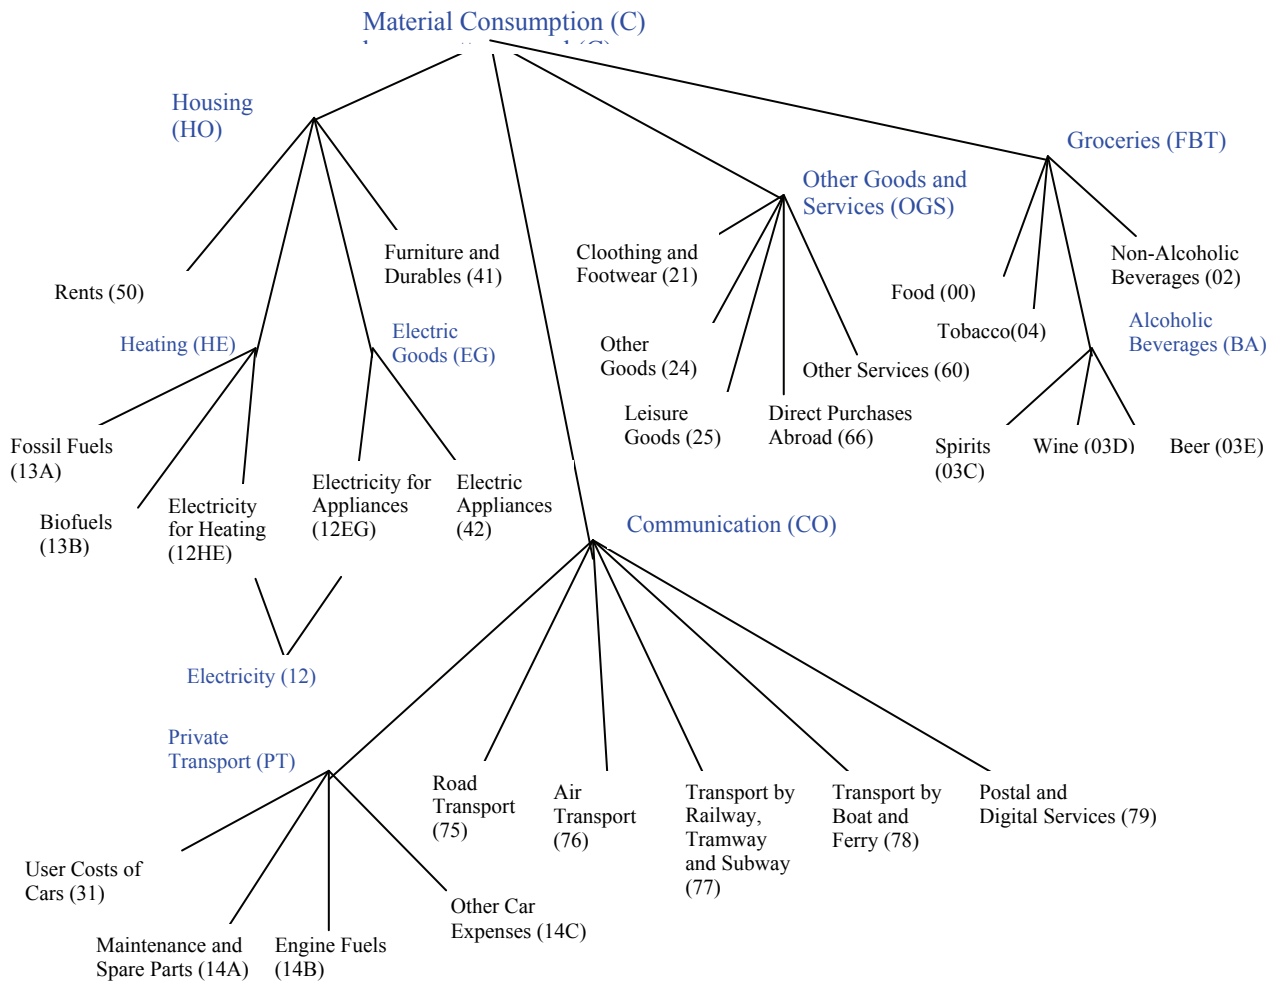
Material Consumption (C)

Housing (HO)

Groceries (FBT)

Other Goods and Services (OGS)

Rents (50)

Furniture and Durables (41)

Cloothing and Footwear (21)

Non-Alcoholic Beverages (02)

Food (00)

Tobacco(04)

Alcoholic Beverages (BA)

Heating (HE)

Electric Goods (EG)

Other Goods (24)

Other Services (60)

Leisure Goods (25)

Direct Purchases Abroad (66)

Fossil Fuels (13A)

Spirits (03C)

Wine (03D)

Beer (03E)

Electricity for Appliances (12EG)

Electric Appliances (42)

Biofuels (13B)

Electricity for Heating (12HE)

Communication (CO)

Electricity (12)

Private Transport (PT)

Road Transport (75)

Air Transport (76)

Transport by Railway, Tramway and Subway (77)

Transport by Boat and Ferry (78)

Postal and Digital Services (79)

User Costs of Cars (31)

Other Car Expenses (14C)

Maintenance and Spare Parts (14A)

Engine Fuels (14B)